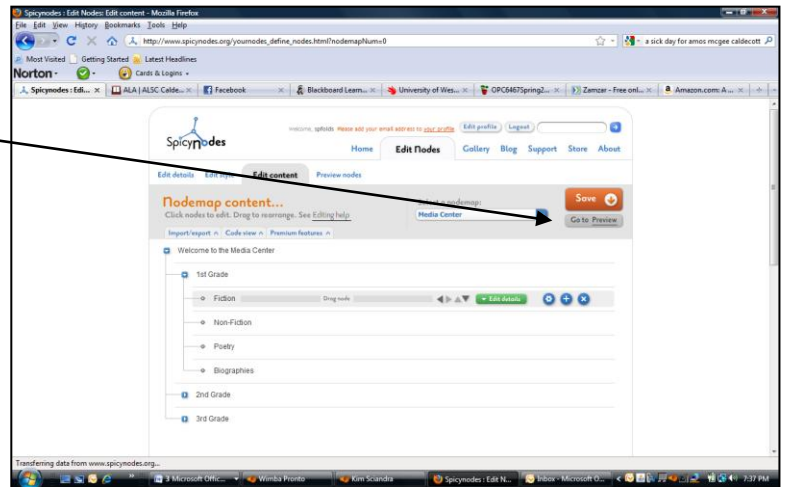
Spicynodes : Edit Nodes: Edit content - Mozilla Firefox

File Edit View History Bookmarks Tools Help

http://www.spicynodes.org/yournodes_define_nodes.html?nodemapNum=0

a sick day for amos mcgee caldecott

Most Visited Getting Started Latest Headlines

Norton Cards & Logins

Spicynodes : Edi... ALA | ALSC Calde... Facebook Blackboard Learn... University of Wes... OPC6467Spring2... Zamzar - Free onl... Amazon.com: A...

Spicynodes

Welcome, spfolds Please add your email address to your profile Edit profile Logout

Home Edit Nodes Gallery Blog Support Store About

Edit details Edit style Edit content Preview nodes

Nodemap content...

Click nodes to edit. Drag to rearrange. See Editing help

Select a nodemap:

Media Center

Save

Go to Preview

Import/export Code view Premium features

Welcome to the Media Center

1st Grade

Fiction Drag node Edit details

Non-Fiction

Poetry

Biographies

2nd Grade

3rd Grade

Transferring data from www.spicynodes.org...

3 Microsoft Offic... Wimba Pronto Kim Sciandra Spicynodes : Edit N... Inbox - Microsoft O... 7:37 PM